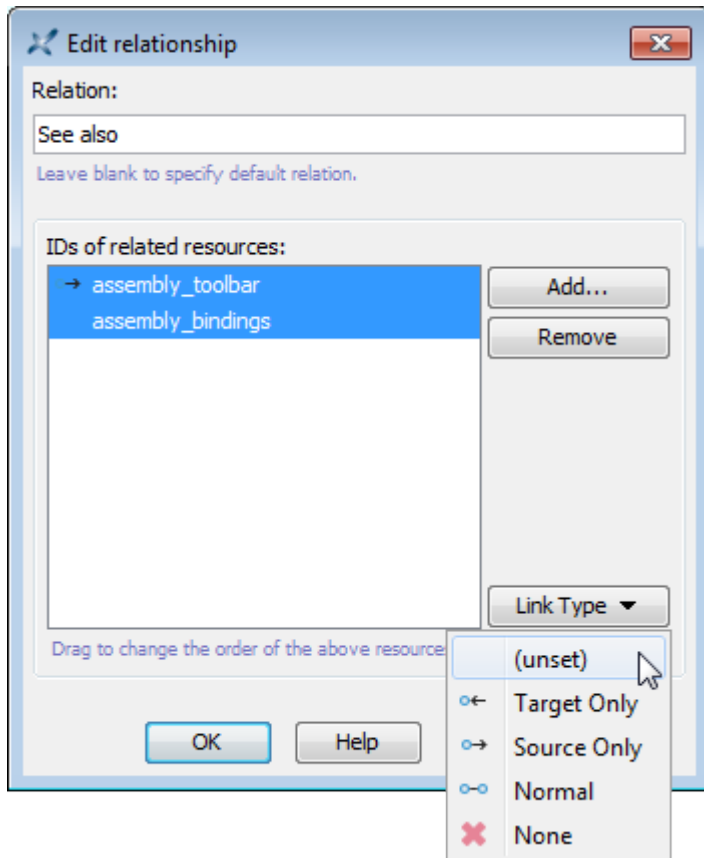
Edit relationship

Relation:

See also

Leave blank to specify default relation.

IDs of related resources:

assembly_toolbar
assembly_bindings

Add...

Remove

Link Type

Drag to change the order of the above resource

(unset)
Target Only
Source Only
Normal
None

OK

Help